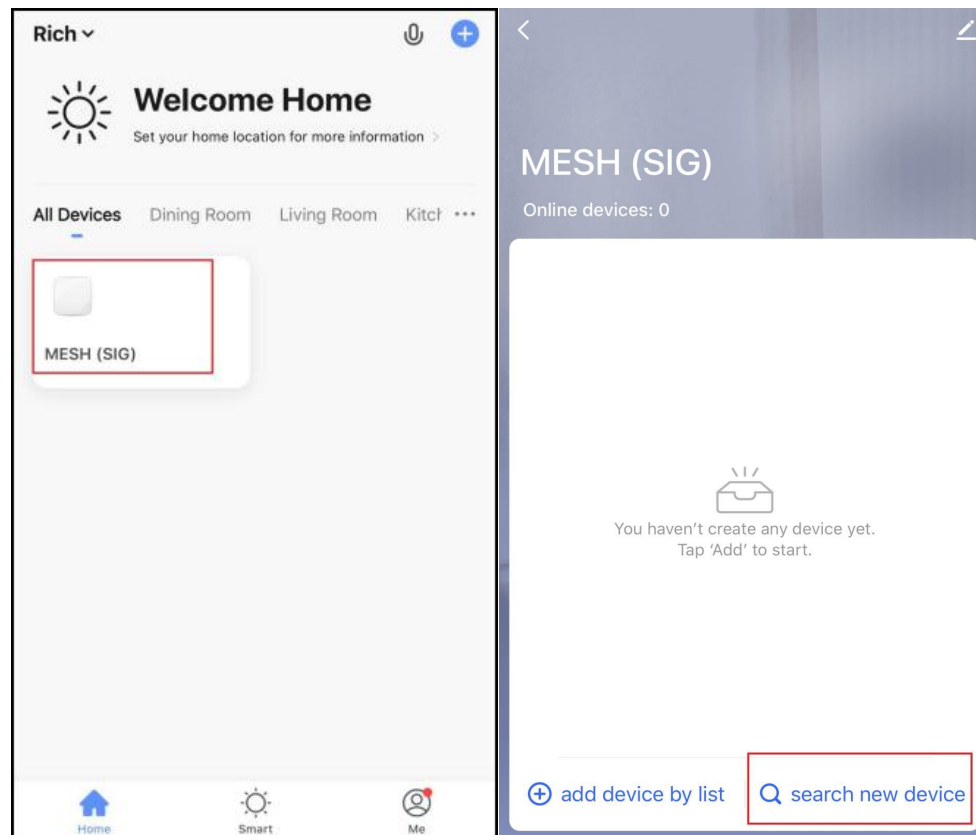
Rich

Welcome Home
Set your home location for more information

All Devices Dining Room Living Room Kitch •••

MESH (SIG)

Home Smart Me

MESH (SIG)
Online devices: 0

You haven't create any device yet.
Tap 'Add' to start.

add device by list
search new device